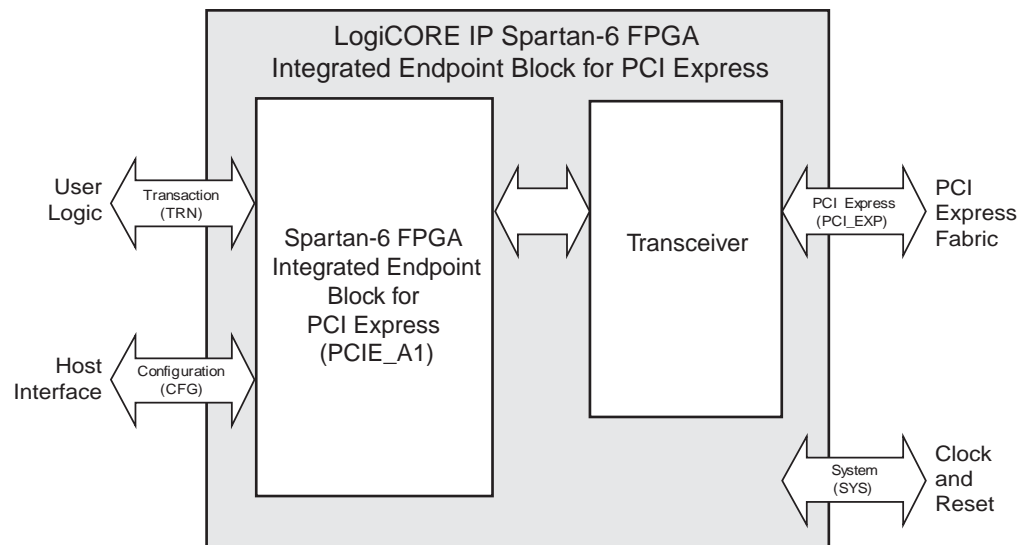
LogiCORE IP Spartan-6 FPGA
Integrated Endpoint Block for PCI Express

User Logic

Transaction (TRN)

Host Interface

Configuration (CFG)

Spartan-6 FPGA
Integrated Endpoint
Block for
PCI Express
(PCIE_A1)

Transceiver

PCI Express (PCI_EXP)

PCI Express Fabric

System (SYS)

Clock and Reset